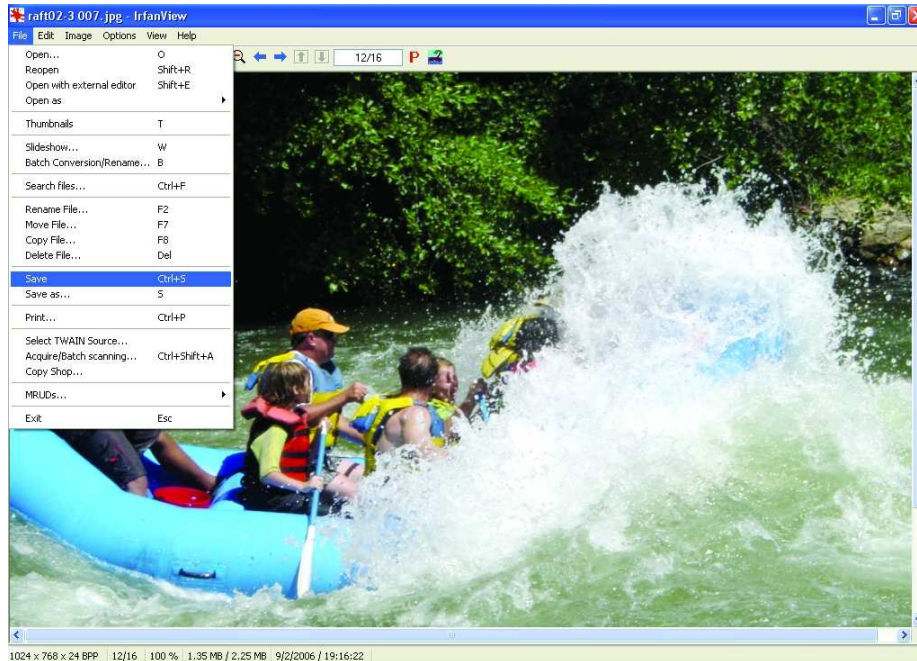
raft02-3 007.jpg - IrfanView

File Edit Image Options View Help

12/16 P

| | |
|---|---|
| Open... | O |
| Reopen | Shift+R |
| Open with external editor | Shift+E |
| Open as | |
| Thumbnails | T |
| Slideshow... | W |
| Batch Conversion/Rename... | B |
| Search files... | Ctrl+F |
| Rename File... | F2 |
| Move File... | F7 |
| Copy File... | F8 |
| Delete File... | Del |
| Save | Ctrl+S |
| Save as... | S |
| Print... | Ctrl+P |
| Select TWAIN Source... | |
| Acquire/Batch scanning... | Ctrl+Shift+A |
| Copy Shop... | |
| MRUDs... | |
| Exit | Esc |

1024 x 768 x 24 BPP | 12/16 | 100 % | 1.35 MB / 2.25 MB | 9/2/2006 / 19:16:22